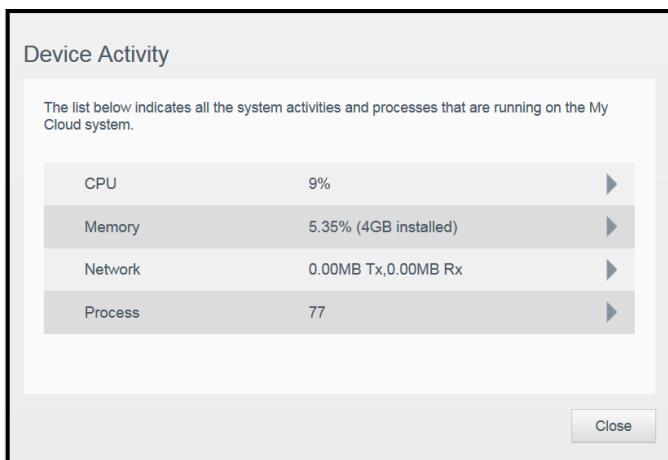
Device Activity

The list below indicates all the system activities and processes that are running on the My Cloud system.

| | |
|---|---|
| CPU | 9% |
| Memory | 5.35% (4GB installed) |
| Network | 0.00MB Tx,0.00MB Rx |
| Process | 77 |

Close